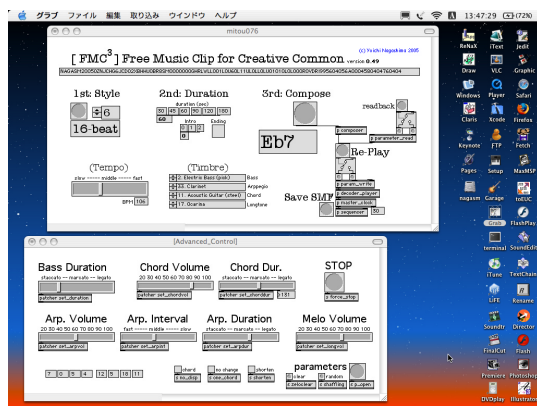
グラフ ファイル 編集 取り込み ウインドウ ヘルプ
13:47:29 (72%)

mitou076

[ FMC$^3$ ] Free Music Clip for Creative Common
(c) Yoichi Nagashima 2005
version 0.49

NAG AS H2005 02 NJ 16 bL... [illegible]

1st: Style
16-beat

2nd: Duration
duration (sec)
30 45 60 90 120 180
60
Intro Ending

3rd: Compose

readback
p parameter_read
p composer
p decoder_player

Eb7

Re-Play
p param_write
p make_clock
p sequencer

Save SMF

(Tempo)
slow middle fast
BPM 104

(Timbre)
2. Electric Bass (pick) Bass
72. Clarinet Arpeggio
26. Acoustic Guitar (steel) Chord
80. Ocarina Longtone

[Advanced_Control]

Bass Duration
staccato marcato legato
patcher set_duration

Chord Volume
20 30 40 50 60 70 80 90 100
patcher set_chordvol

Chord Dur.
staccato marcato legato
patcher set_chorddur
181

STOP
p force_stop

Arp. Volume
20 30 40 50 60 70 80 90 100
patcher set_arpvol

Arp. Interval
fast middle slow
patcher set_arpint

Arp. Duration
staccato marcato legato
patcher set_arpdur

Melo Volume
20 30 40 50 60 70 80 90 100
patcher set_longvol

7 0 5 4 12 5 18 11

chord
p co_disp
no change
p one_chord
shorten
p shorten
30

parameters
p clear
p random
p beiuclear
p shuffling
p p_open

ReNaX iText Jedit
Draw VLC Graphic
Windows Player Safari
Claris Xcode Firefox
Keynote FTP Fetch
Pages Setup MaxMSP
nagasm Garage toEUC
Grab FlashPlay
terminal SoundEdit
iTune TextCham
LiFE Rename
Soundtr Director
FinalCut Flash
Premiere Photoshop
DVDplay Illustrator